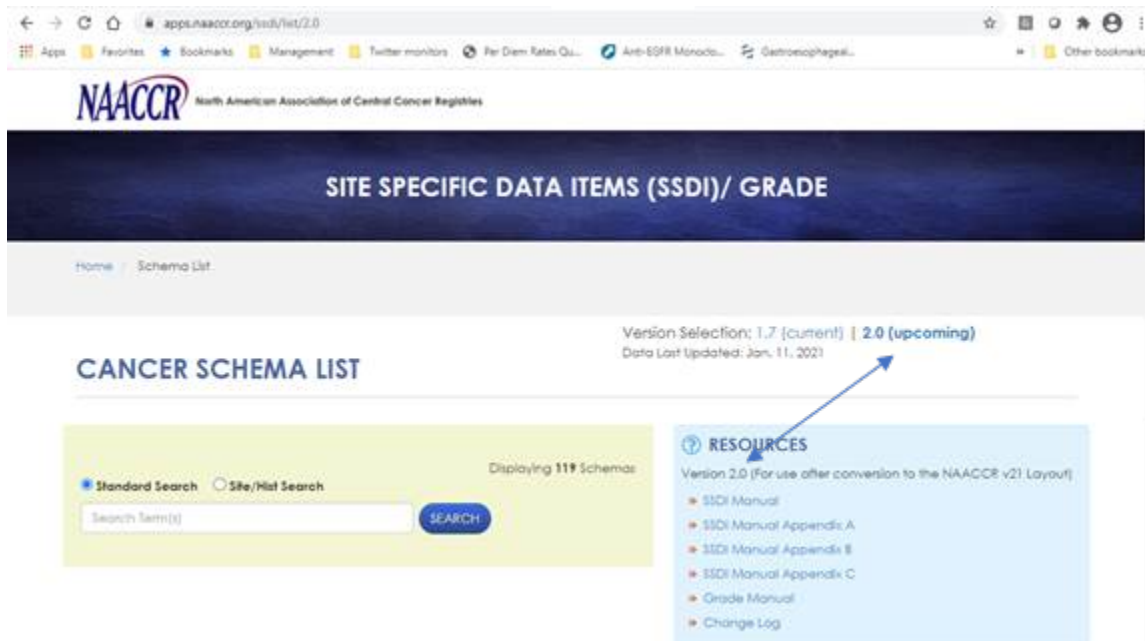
apps.naaccr.org/ssdi/list/2.0

Apps Favorites Bookmarks Management Twitter monitors Per Diem Rates Qu... Anti-EGFR Monoclo... Gastroesophageal... » Other bookmarks

NAACCR North American Association of Central Cancer Registries

SITE SPECIFIC DATA ITEMS (SSDI)/ GRADE

Home / Schema List

Version Selection: 1.7 (current) | 2.0 (upcoming)
Data Last Updated: Jan. 11, 2021

CANCER SCHEMA LIST

Displaying 119 Schemas

Standard Search Site/Hist Search

Search Term(s) SEARCH

RESOURCES
Version 2.0 (For use after conversion to the NAACCR v21 Layout)
SSDI Manual
SSDI Manual Appendix A
SSDI Manual Appendix B
SSDI Manual Appendix C
Grade Manual
Change Log